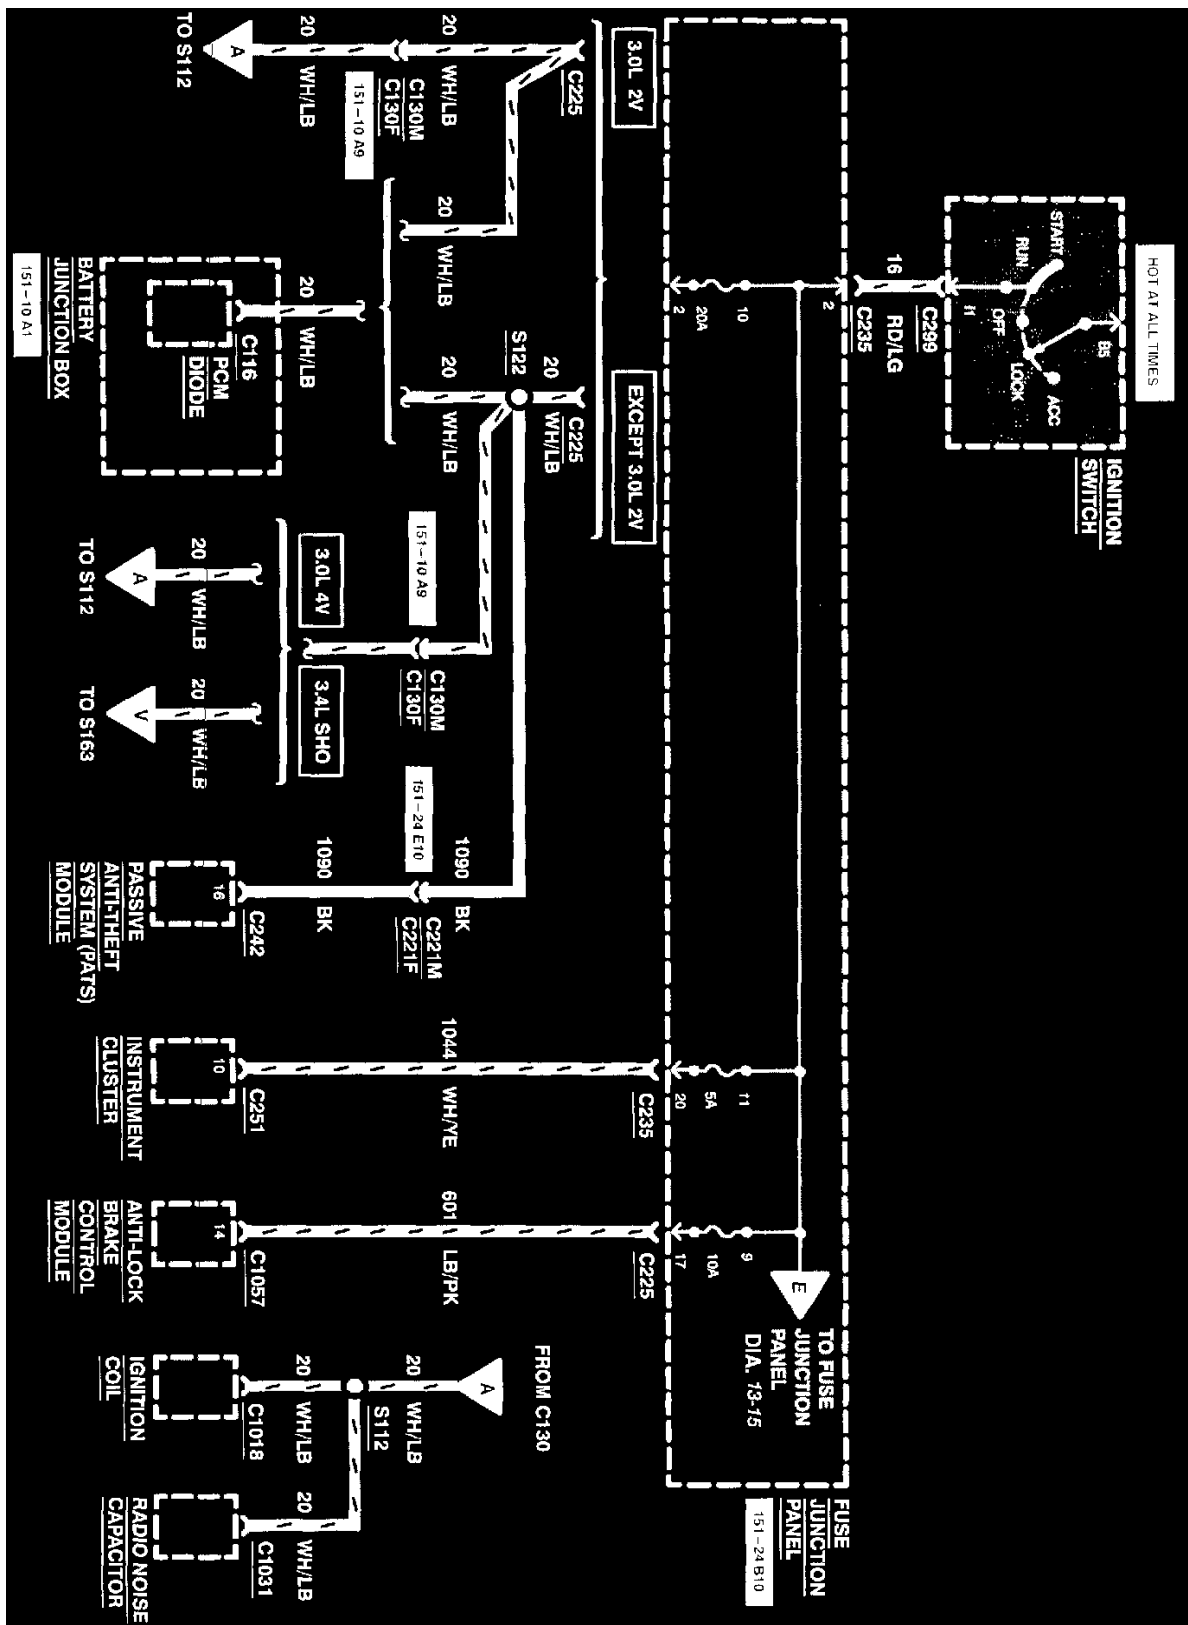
HOT AT ALL TIMES
IGNITION SWITCH
START
RUN
OFF
LOCK
ACC
B5
I1
16
RD/LG
C299
2
C235
10
20A
2
FUSE JUNCTION PANEL
151-24 B10
3.0L 2V
C225
EXCEPT 3.0L 2V
C225
20
WH/LB
S122
20
WH/LB
20
WH/LB
20
WH/LB
C130M
C130F
151-10 A9
20
WH/LB
A
TO S112
20
WH/LB
C116
PCM DIODE
BATTERY JUNCTION BOX
151-10 A1
151-10 A9
C130M
C130F
3.0L 4V
3.4L SHO
20
WH/LB
A
TO S112
20
WH/LB
V
TO S163
1090
BK
C221M
C221F
151-24 E10
1090
BK
16
C242
PASSIVE ANTI-THEFT SYSTEM (PATS) MODULE
11
5A
20
C235
1044
WH/YE
10
C251
INSTRUMENT CLUSTER
9
10A
17
C225
601
LB/PK
14
C1057
ANTI-LOCK BRAKE CONTROL MODULE
E
TO FUSE JUNCTION PANEL
DIA. 13-15
FROM C130
A
20
WH/LB
S112
20
WH/LB
C1018
IGNITION COIL
20
WH/LB
C1031
RADIO NOISE CAPACITOR